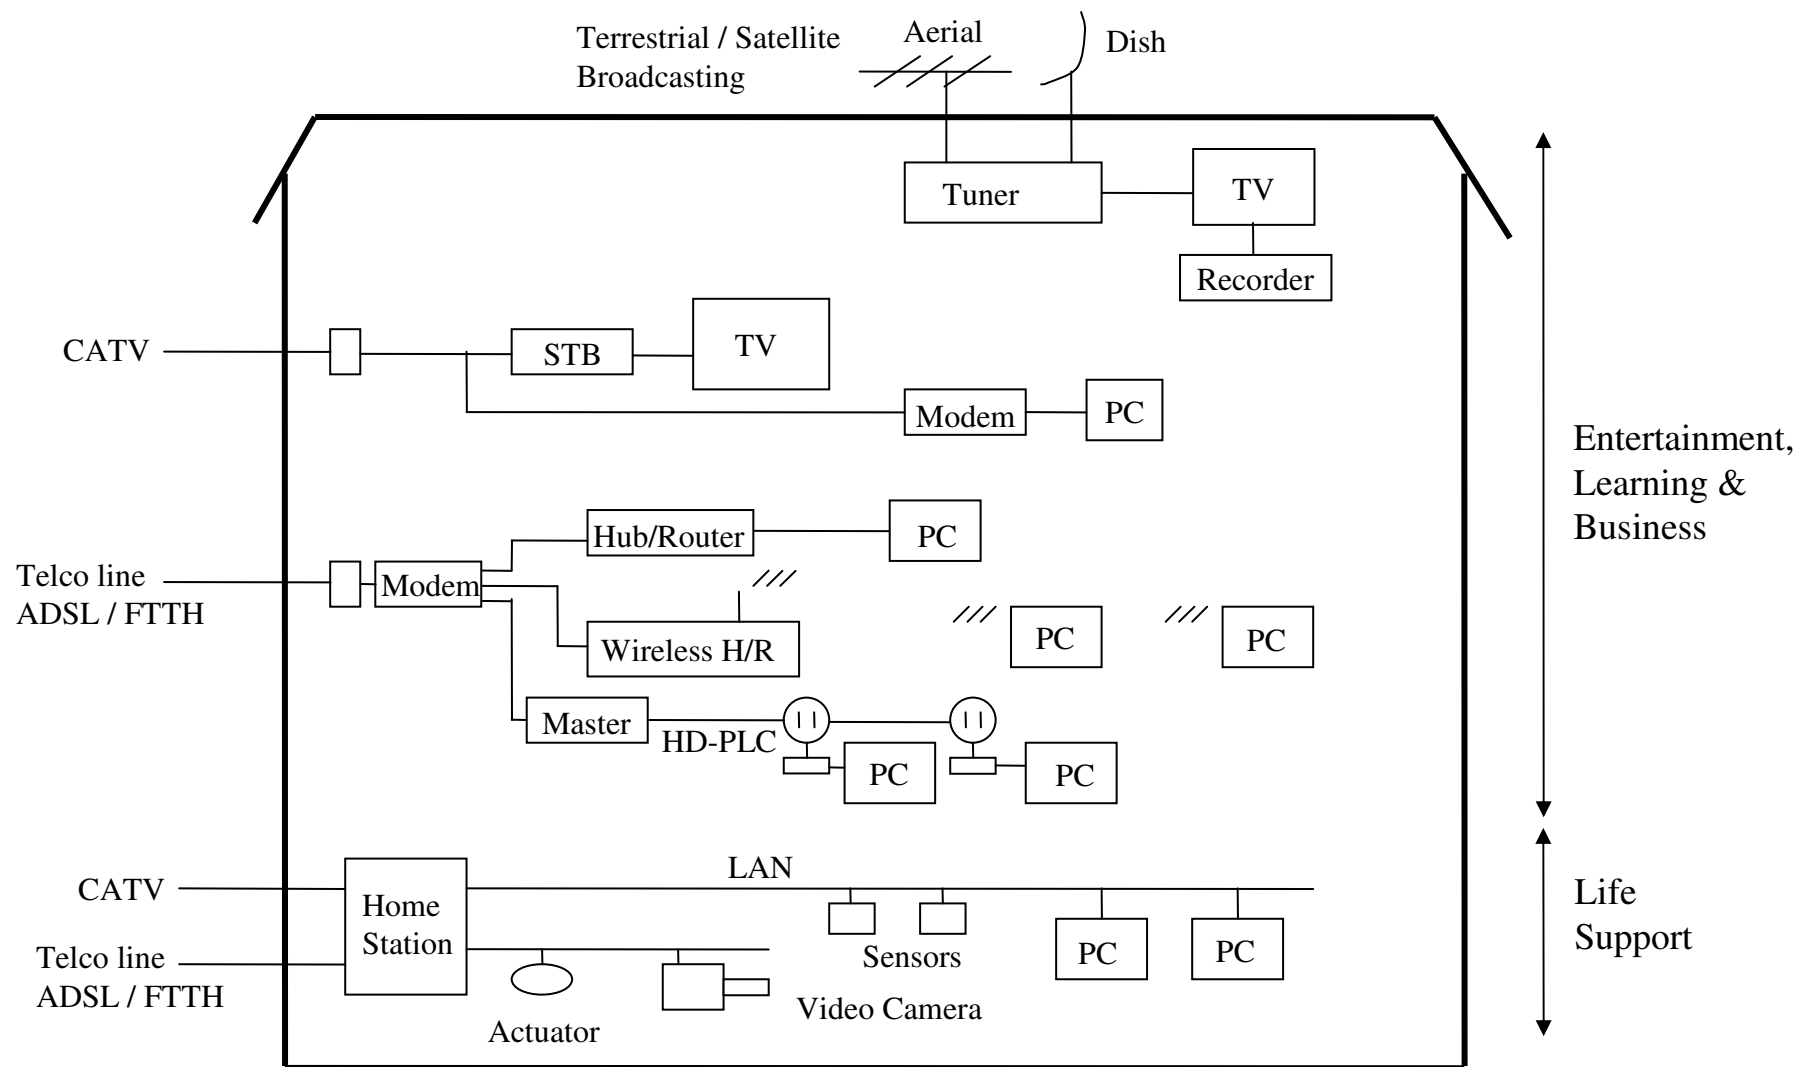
Terrestrial / Satellite Broadcasting

Aerial

Dish

Tuner

TV

Recorder

CATV

STB

TV

Modem

PC

Entertainment, Learning & Business

Hub/Router

PC

Telco line ADSL / FTTH

Modem

Wireless H/R

PC

PC

Master

HD-PLC

PC

PC

LAN

CATV

Home Station

Telco line ADSL / FTTH

Sensors

PC

PC

Life Support

Actuator

Video Camera